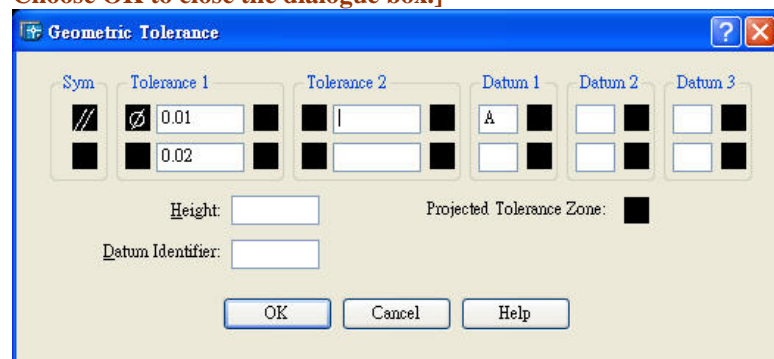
Choose OK to close the dialogue box.]

Geometric Tolerance

Sym

Tolerance 1

Tolerance 2

Datum 1

Datum 2

Datum 3

//

Ø 0.01

A

0.02

Height:

Projected Tolerance Zone:

Datum Identifier:

OK

Cancel

Help